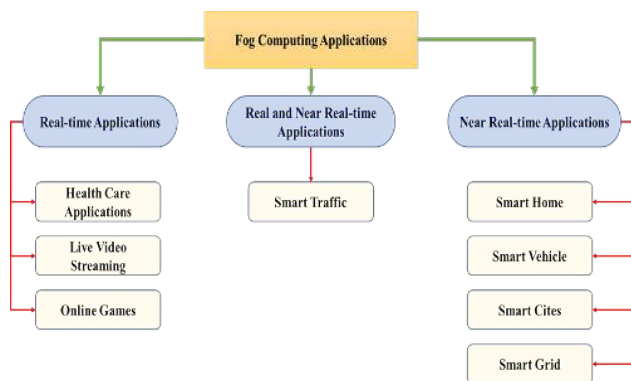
Fog Computing Applications

Real-time Applications

Real and Near Real-time Applications

Near Real-time Applications

Health Care Applications

Live Video Streaming

Online Games

Smart Traffic

Smart Home

Smart Vehicle

Smart Cites

Smart Grid